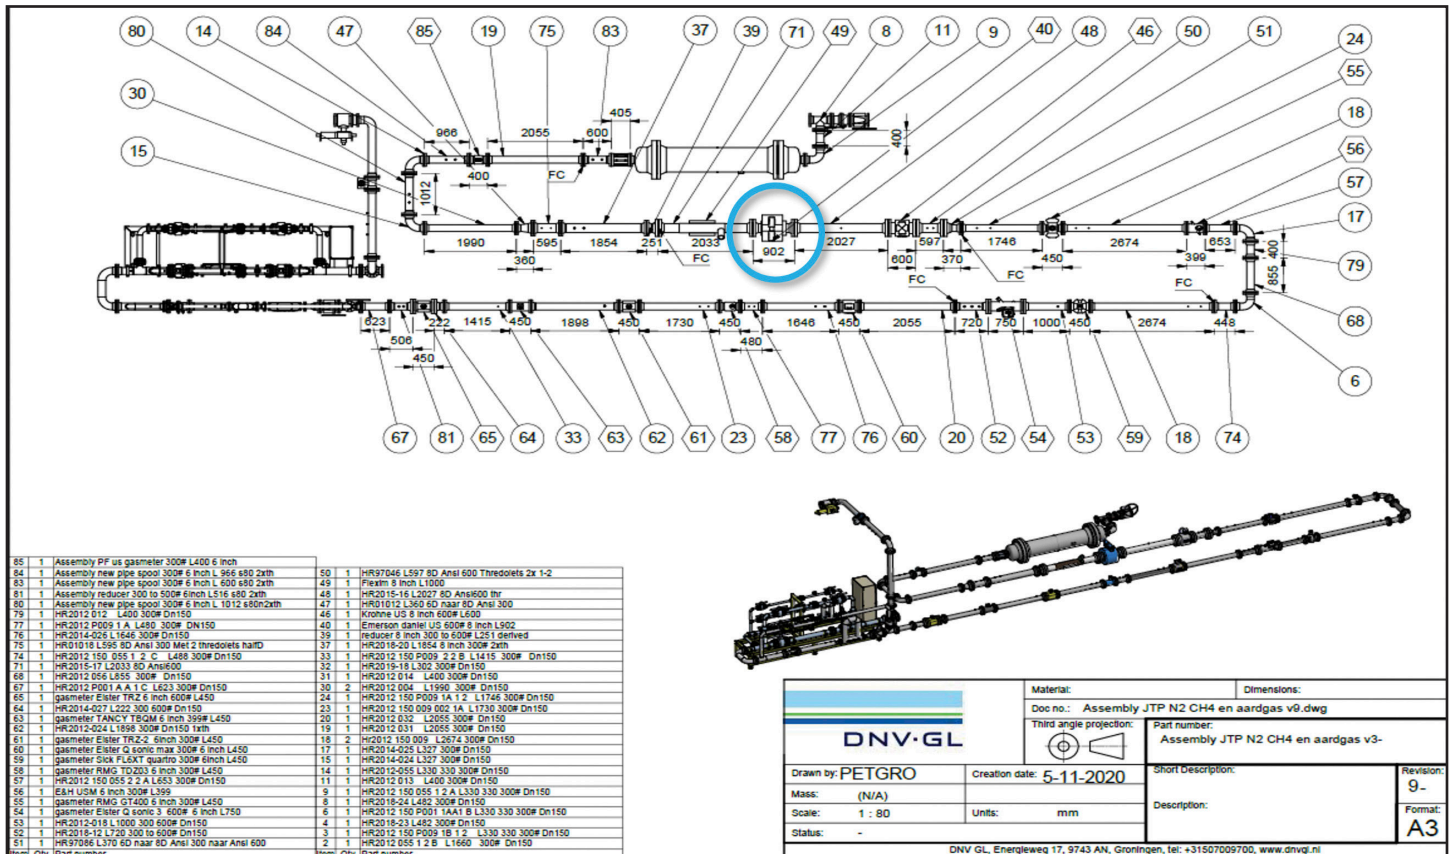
80 14 84 47 85 19 75 83 37 39 71 49 8 11 9 40 48 46 50 51 24 55 18 56 57 17 79 68 6

30 15

966 2055 405 600 400 400 1012 FC

1990 595 1854 251 2033 902 2027 597 1746 2674 653 400 855

360 FC 600 370 450 399 FC FC FC

623 222 1415 450 1898 450 1730 450 1646 450 2055 720 750 1000 450 2674 448

506 450 480

67 81 65 64 33 63 62 61 23 58 77 76 60 20 52 54 53 59 18 74

| | | | | | |
|---|---|---|---|---|---|
| 85 | 1 | Assembly PF us gasmeter 300# L400 6 inch | | | |
| 84 | 1 | Assembly new pipe spool 300# 6 inch L 966 s80 2xth | 50 | 1 | HR97046 L597 8D Ansi 600 Thredolets 2x 1-2 |
| 83 | 1 | Assembly new pipe spool 300# 6 inch L 600 s80 2xth | 49 | 1 | Flexim 8 inch L1000 |
| 81 | 1 | Assembly reducer 300 to 500# 6inch L516 s80 2xth | 48 | 1 | HR2015-16 L2027 8D Ansi600 thr |
| 80 | 1 | Assembly new pipe spool 300# 6 inch L 1012 s80n2xth | 47 | 1 | HR01012 L360 6D naar 8D Ansi 300 |
| 79 | 1 | HR2012 012 L400 300# Dn150 | 46 | 1 | Krohne US 8 inch 600# L600 |
| 77 | 1 | HR2012 P009 1 A L480 300# DN150 | 40 | 1 | Emerson daniel US 600# 8 inch L902 |
| 76 | 1 | HR2014-026 L1646 300# Dn150 | 39 | 1 | reducer 8 inch 300 to 600# L251 derived |
| 75 | 1 | HR01018 L595 8D Ansi 300 Met 2 thredolets halfD | 37 | 1 | HR2018-20 L1854 8 inch 300# 2xth |
| 74 | 1 | HR2012 150 055 1 2 C L448 300# Dn150 | 33 | 1 | HR2012 150 P009 2 2 B L1415 300# Dn150 |
| 71 | 1 | HR2015-17 L2033 8D Ansi600 | 32 | 1 | HR2019-18 L302 300# Dn150 |
| 68 | 1 | HR2012 056 L855 300# Dn150 | 31 | 1 | HR2012 014 L400 300# Dn150 |
| 67 | 1 | HR2012 P001 A A 1 C L623 300# Dn150 | 30 | 2 | HR2012 004 L1990 300# Dn150 |
| 65 | 1 | gasmeter Elster TRZ 6 inch 600# L450 | 24 | 1 | HR2012 150 P009 1A 1 2 L1746 300# Dn150 |
| 64 | 1 | HR2014-027 L222 300 600# Dn150 | 23 | 1 | HR2012 150 009 002 1A L1730 300# Dn150 |
| 63 | 1 | gasmeter TANCY TBQM 6 inch 399# L450 | 20 | 1 | HR2012 032 L2055 300# Dn150 |
| 62 | 1 | HR2012-024 L1898 300# Dn150 1xth | 19 | 1 | HR2012 031 L2055 300# Dn150 |
| 61 | 1 | gasmeter Elster TRZ-2 6inch 300# L450 | 18 | 2 | Hr2012 150 009 L2674 300# Dn150 |
| 60 | 1 | gasmeter Elster Q sonic max 300# 6 inch L450 | 17 | 1 | HR2014-025 L327 300# Dn150 |
| 59 | 1 | gasmeter Sick FL6XT quartro 300# 6inch L450 | 15 | 1 | HR2014-024 L327 300# Dn150 |
| 58 | 1 | gasmeter RMG TDZ03 6 inch 300# L450 | 14 | 1 | HR2012-055 L330 330 300# Dn150 |
| 57 | 1 | HR2012 150 055 2 2 A L653 300# Dn150 | 11 | 1 | HR2012 013 L400 300# Dn150 |
| 56 | 1 | E&H USM 6 inch 300# L399 | 9 | 1 | HR2012 150 055 1 2 A L330 330 300# Dn150 |
| 55 | 1 | gasmeter RMG GT400 6 inch 300# L450 | 8 | 1 | HR2018-24 L482 300# Dn150 |
| 54 | 1 | gasmeter Elster Q sonic 3 600# 6 inch L750 | 6 | 1 | HR2012 150 P001 1AA1 B L330 330 300# Dn150 |
| 53 | 1 | HR2012-018 L1000 300 600# Dn150 | 4 | 1 | HR2018-23 L482 300# Dn150 |
| 52 | 1 | HR2018-12 L720 300 to 600# Dn150 | 3 | 1 | HR2012 150 P009 1B 1 2 L330 330 300# Dn150 |
| 51 | 1 | HR97086 L370 6D naar 8D Ansi 300 naar Ansi 600 | 2 | 1 | HR2012 055 1 2 B L1660 300# Dn150 |
| Item | Qty | Part number | Item | Qty | Part number |

DNV·GL

Material:
Dimensions:
Doc no.: Assembly JTP N2 CH4 en aardgas v9.dwg
Third angle projection:
Part number:
Assembly JTP N2 CH4 en aardgas v3-
Drawn by: PETGRO
Creation date: 5-11-2020
Short Description:
Revision:
9-
Mass: (N/A)
Scale: 1 : 80
Units: mm
Description:
Format:
A3
Status: -
DNV GL, Energieweg 17, 9743 AN, Groningen, tel: +31507009700, www.dnvgl.nl